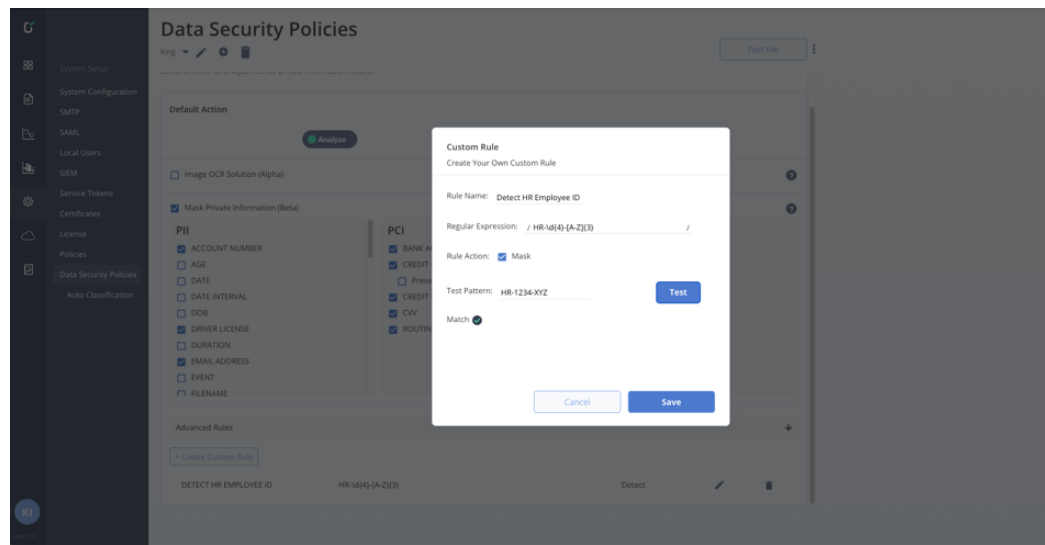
Data Security Policies

King

Test File

System Setup
System Configuration
SMTP
SAML
Local Users
SIEM
Service Tokens
Certificates
License
Policies
Data Security Policies
Auto Classification

KI

Default Action

Analyze

Image OCR Solution (Alpha)

Mask Private Information (Beta)

PII
ACCOUNT NUMBER
AGE
DATE
DATE INTERVAL
DOB
DRIVER LICENSE
DURATION
EMAIL ADDRESS
EVENT
FILENAME

PCI
BANK A
CREDIT
Prese
CREDIT
CVV
ROUTIN

Advanced Rules

+ Create Custom Rule

DETECT HR EMPLOYEE ID
HR-\d{4}-[A-Z]{3}
Detect

Custom Rule
Create Your Own Custom Rule

Rule Name: Detect HR Employee ID

Regular Expression: / HR-\d{4}-[A-Z]{3} /

Rule Action: Mask

Test Pattern: HR-1234-XYZ

Test

Match

Cancel

Save